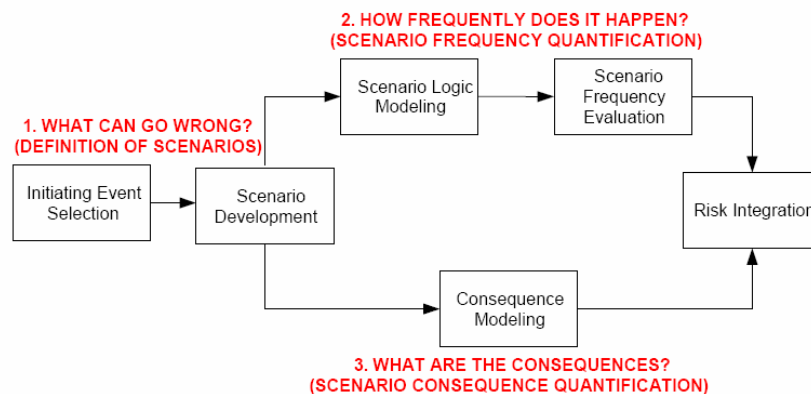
2. HOW FREQUENTLY DOES IT HAPPEN?
(SCENARIO FREQUENCY QUANTIFICATION)

Scenario Logic Modeling

Scenario Frequency Evaluation

1. WHAT CAN GO WRONG?
(DEFINITION OF SCENARIOS)

Initiating Event Selection

Scenario Development

Risk Integratio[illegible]

Consequence Modeling

3. WHAT ARE THE CONSEQUENCES?
(SCENARIO CONSEQUENCE QUANTIFICATION)